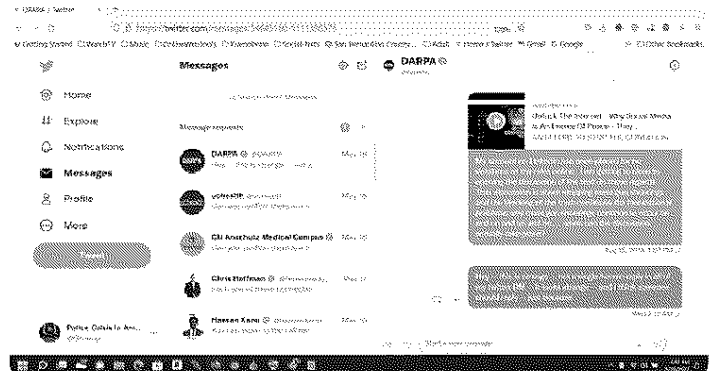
DARPA / Twitter

twitter.com/messages/

Getting Started  Music  Google  Other Bookmarks

Home
Explore
Notifications
Messages
Profile
More
Tweet

Messages

Message requests

DARPA @DARPA  May 18
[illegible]

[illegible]  May 18
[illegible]

CU Anschutz Medical Campus  May 18
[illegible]

Chris Hoffman  May 17
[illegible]

Hassan Kanu  May 16
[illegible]

Police Officer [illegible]

DARPA

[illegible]
Unlock The Internet - Why Social Media Is An Example Of Power - They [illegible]

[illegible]

Aug 18, 2018, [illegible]

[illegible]

Start a new message